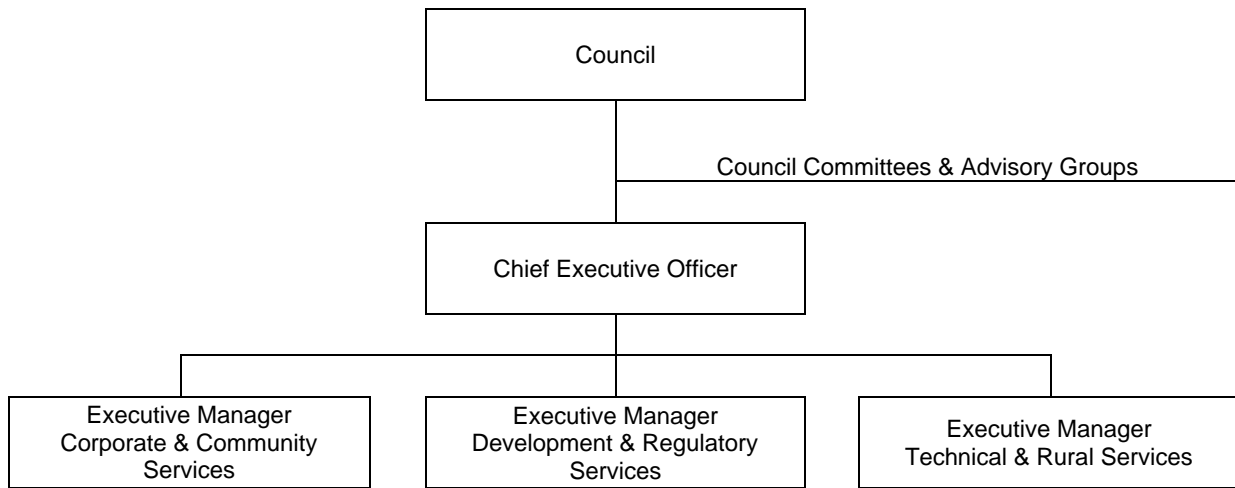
Council

Council Committees & Advisory Groups

Chief Executive Officer

Executive Manager Corporate & Community Services

Executive Manager Development & Regulatory Services

Executive Manager Technical & Rural Services